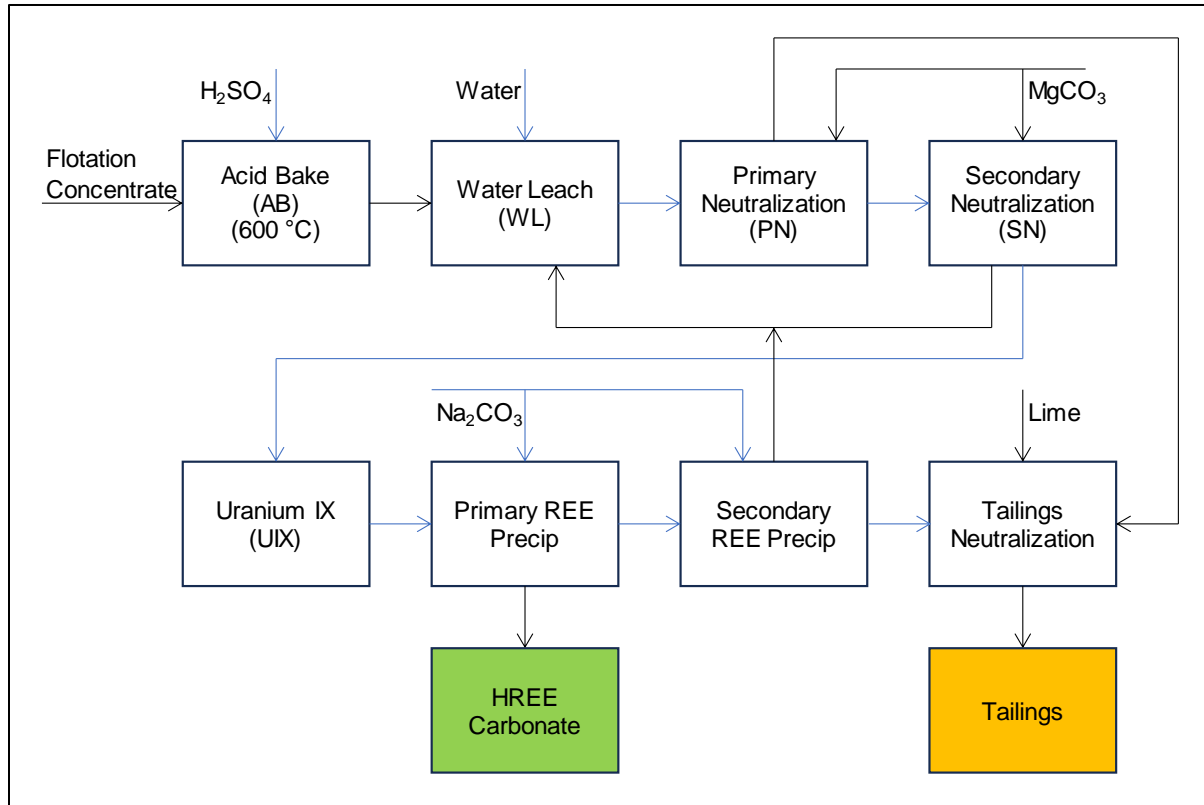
$H_2SO_4$

Water

$MgCO_3$

Flotation Concentrate

Acid Bake (AB) (600 °C)

Water Leach (WL)

Primary Neutralization (PN)

Secondary Neutralization (SN)

$Na_2CO_3$

Lime

Uranium IX (UIX)

Primary REE Precip

Secondary REE Precip

Tailings Neutralization

HREE Carbonate

Tailings